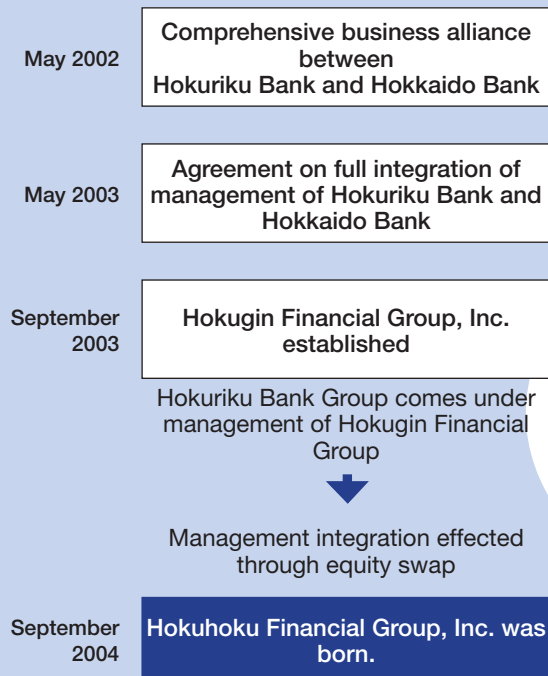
May 2002

Comprehensive business alliance between Hokuriku Bank and Hokkaido Bank

May 2003

Agreement on full integration of management of Hokuriku Bank and Hokkaido Bank

September 2003

Hokugin Financial Group, Inc. established

Hokuriku Bank Group comes under management of Hokugin Financial Group

Management integration effected through equity swap

September 2004

Hokuhoku Financial Group, Inc. was born.